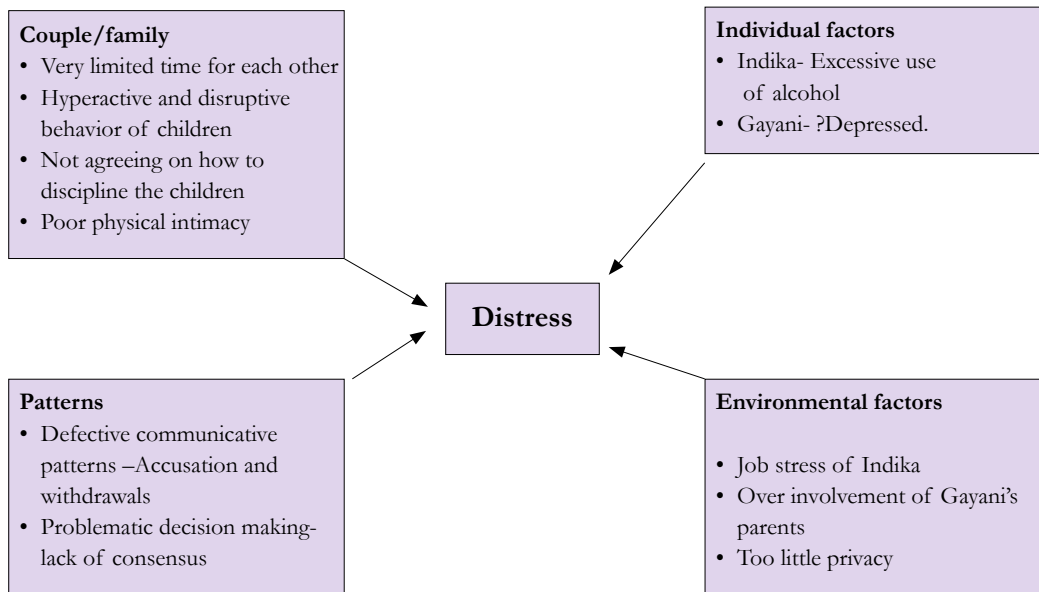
**Couple/family**
- Very limited time for each other
- Hyperactive and disruptive behavior of children
- Not agreeing on how to discipline the children
- Poor physical intimacy

**Individual factors**
- Indika- Excessive use of alcohol
- Gayani- ?Depressed.

**Distress**

**Patterns**
- Defective communicative patterns –Accusation and withdrawals
- Problematic decision making- lack of consensus

**Environmental factors**
- Job stress of Indika
- Over involvement of Gayani's parents
- Too little privacy